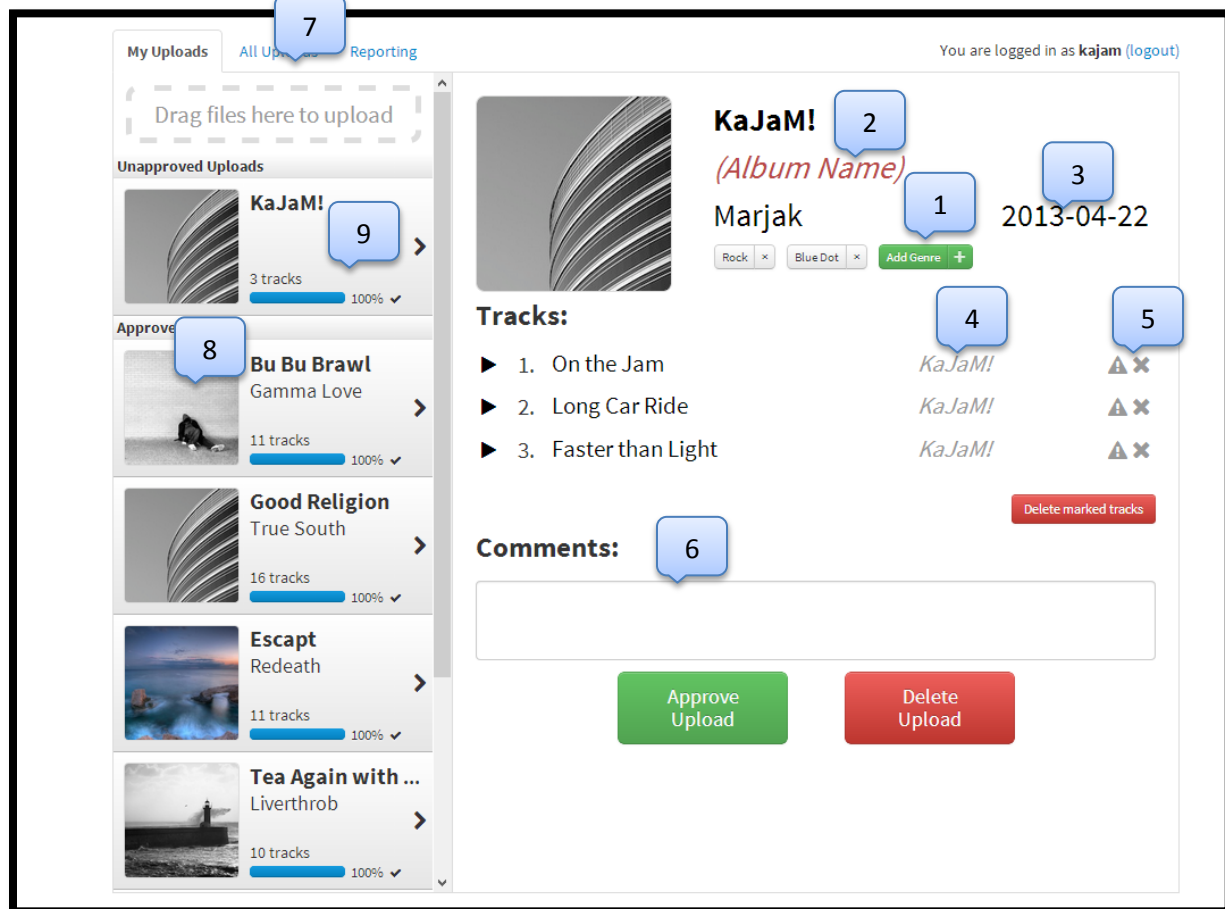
My Uploads All Up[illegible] 7 Reporting

You are logged in as kajam (logout)

Drag files here to upload

Unapproved Uploads

KaJaM!
9
3 tracks
100% ✔

Approve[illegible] 8

Bu Bu Brawl
Gamma Love
11 tracks
100% ✔

Good Religion
True South
16 tracks
100% ✔

Escapt
Redeath
11 tracks
100% ✔

Tea Again with ...
Liverthrob
10 tracks
100% ✔

KaJaM! 2

(Album Name)

3

2013-04-22

1

Marjak

Rock × Blue Dot × Add Genre +

Tracks:

4

5

1. On the Jam KaJaM!

2. Long Car Ride KaJaM!

3. Faster than Light KaJaM!

Delete marked tracks

Comments: 6

Approve Upload

Delete Upload